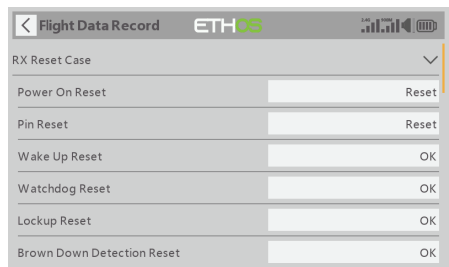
< Flight Data Record ETHOS

RX Reset Case

| | |
|---|---|
| Power On Reset | Reset |
| Pin Reset | Reset |
| Wake Up Reset | OK |
| Watchdog Reset | OK |
| Lockup Reset | OK |
| Brown Down Detection Reset | OK |